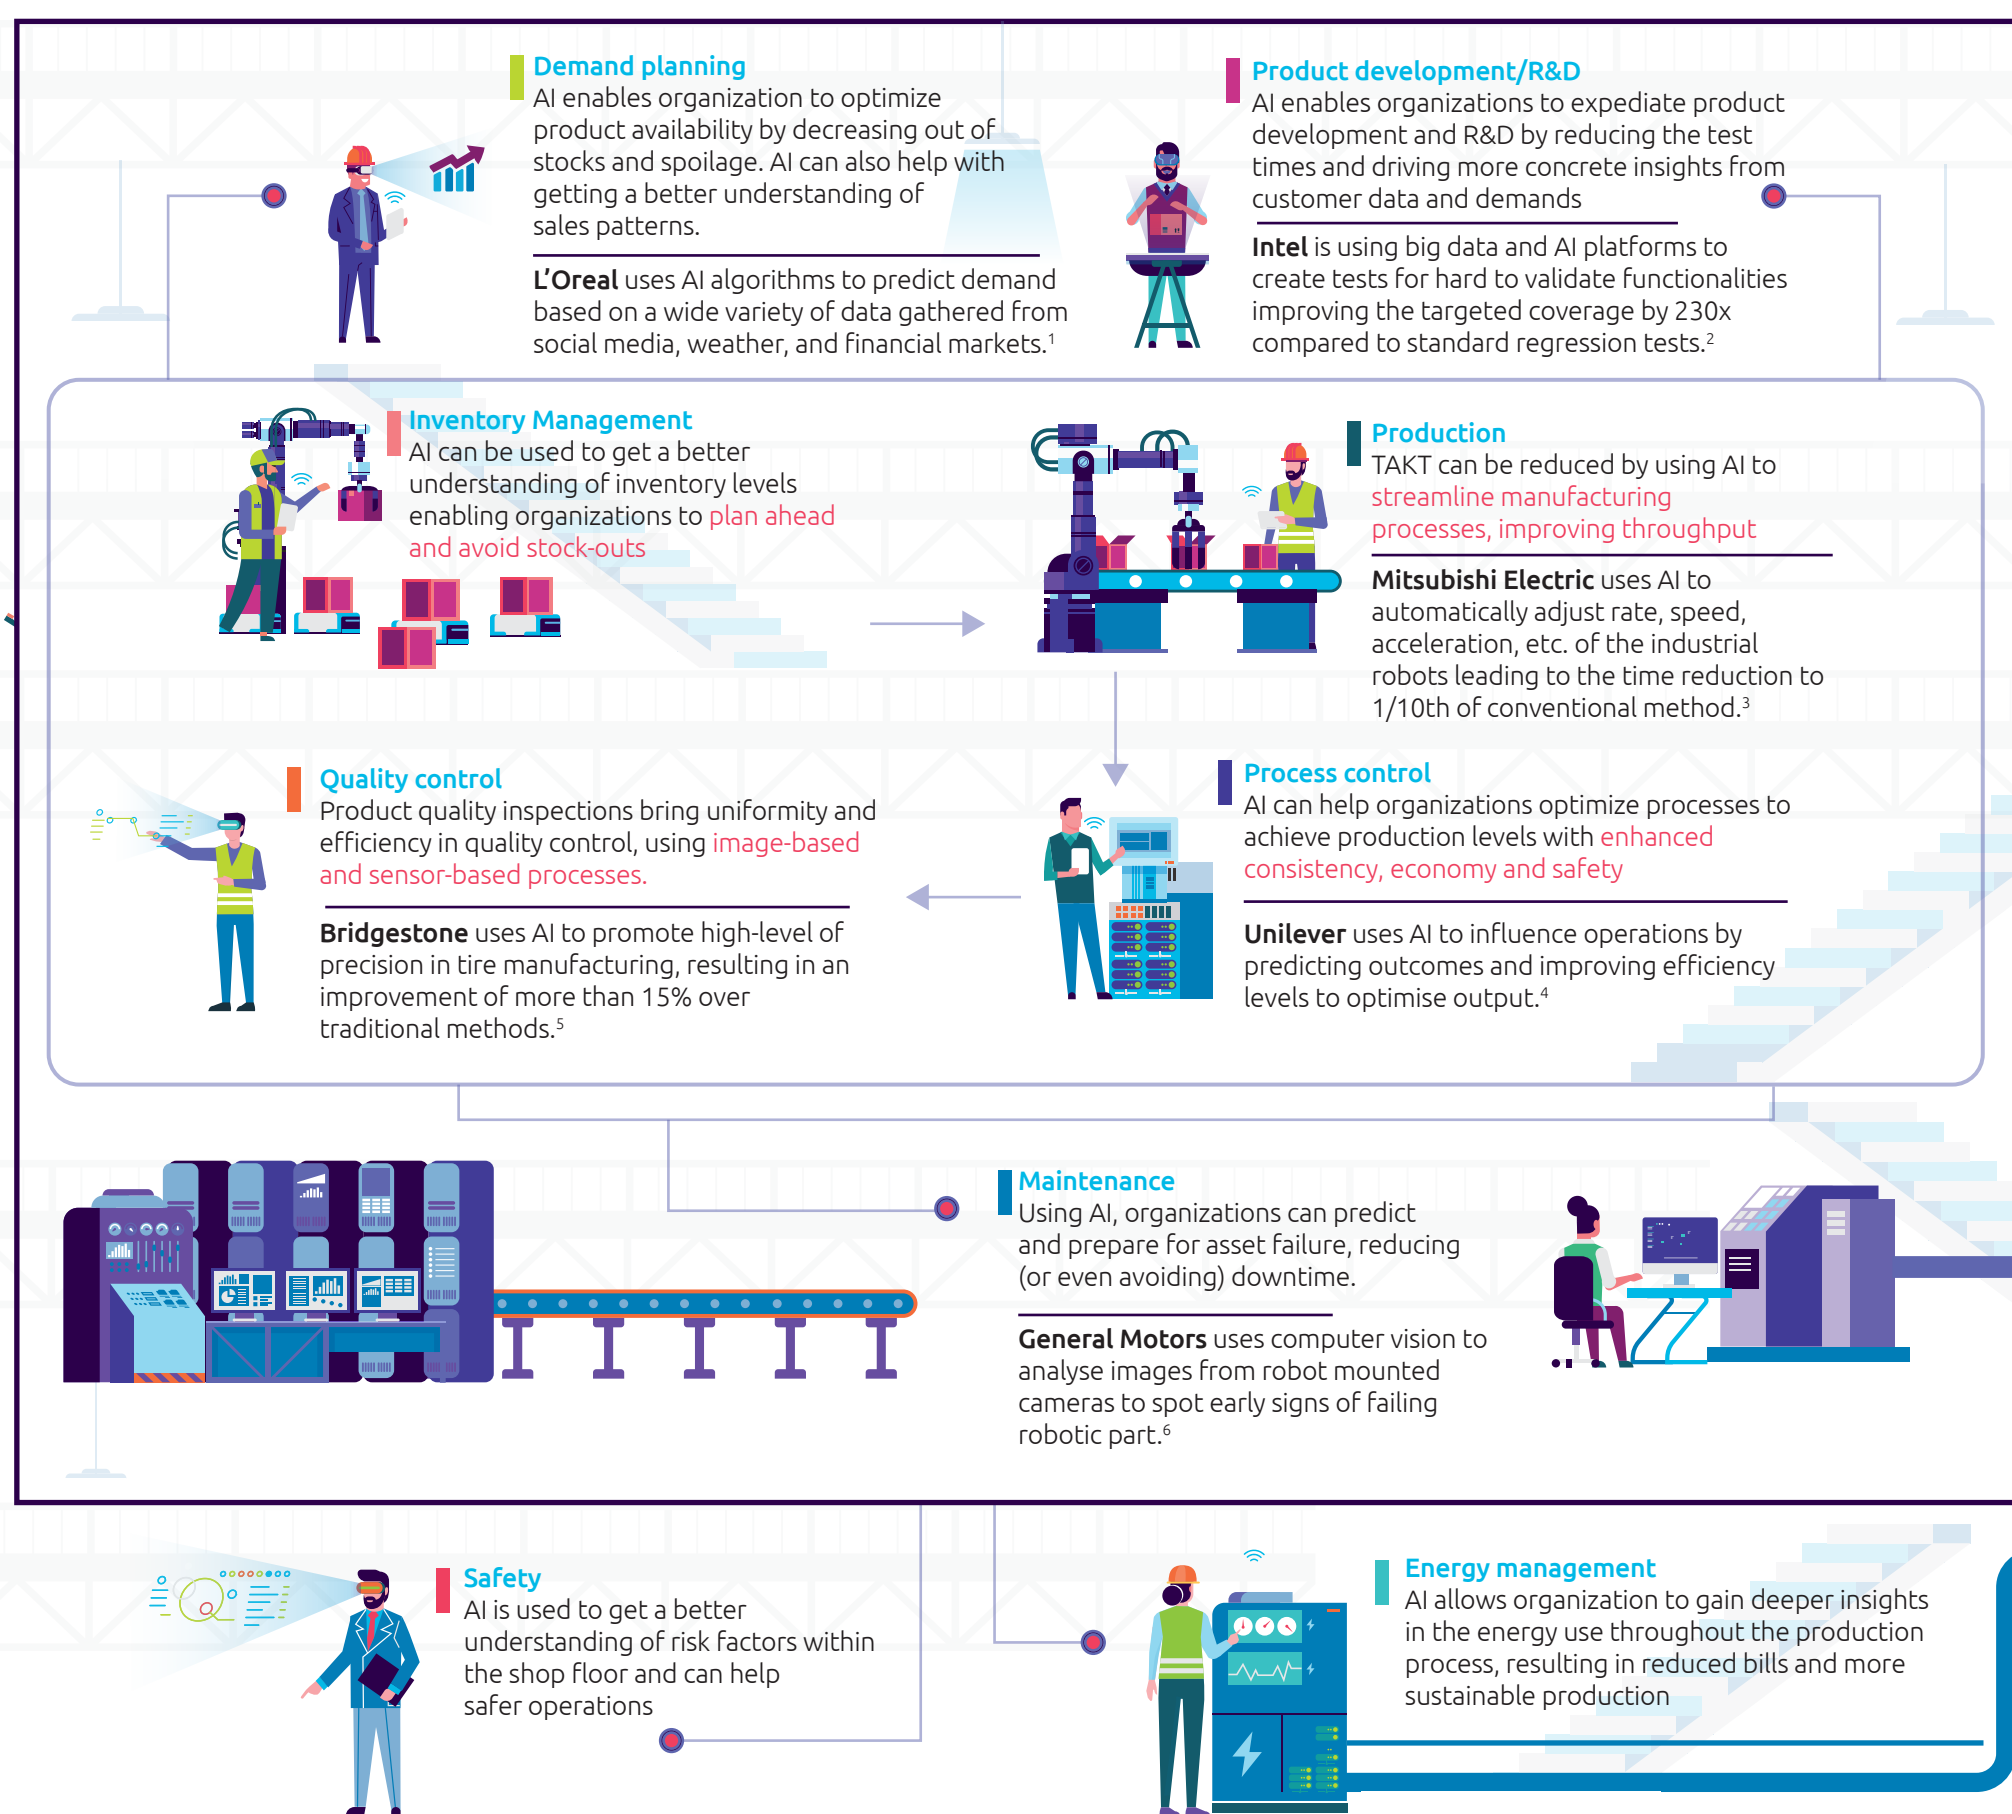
Demand planning
AI enables organization to optimize product availability by decreasing out of stocks and spoilage. AI can also help with getting a better understanding of sales patterns.

L'Oreal uses AI algorithms to predict demand based on a wide variety of data gathered from social media, weather, and financial markets.$^1$

Product development/R&D
AI enables organizations to expediate product development and R&D by reducing the test times and driving more concrete insights from customer data and demands

Intel is using big data and AI platforms to create tests for hard to validate functionalities improving the targeted coverage by 230x compared to standard regression tests.$^2$

Inventory Management
AI can be used to get a better understanding of inventory levels enabling organizations to plan ahead and avoid stock-outs

Production
TAKT can be reduced by using AI to streamline manufacturing processes, improving throughput

Mitsubishi Electric uses AI to automatically adjust rate, speed, acceleration, etc. of the industrial robots leading to the time reduction to 1/10th of conventional method.$^3$

Quality control
Product quality inspections bring uniformity and efficiency in quality control, using image-based and sensor-based processes.

Bridgestone uses AI to promote high-level of precision in tire manufacturing, resulting in an improvement of more than 15% over traditional methods.$^5$

Process control
AI can help organizations optimize processes to achieve production levels with enhanced consistency, economy and safety

Unilever uses AI to influence operations by predicting outcomes and improving efficiency levels to optimise output.$^4$

Maintenance
Using AI, organizations can predict and prepare for asset failure, reducing (or even avoiding) downtime.

General Motors uses computer vision to analyse images from robot mounted cameras to spot early signs of failing robotic part.$^6$

Safety
AI is used to get a better understanding of risk factors within the shop floor and can help safer operations

Energy management
AI allows organization to gain deeper insights in the energy use throughout the production process, resulting in reduced bills and more sustainable production